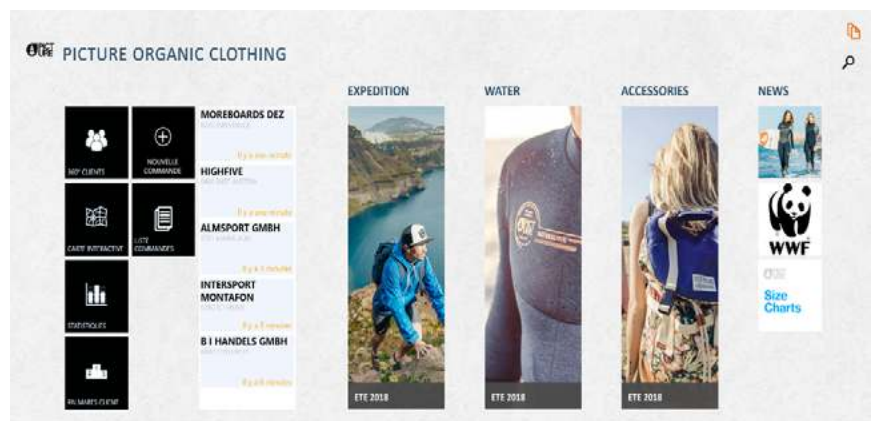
PICTURE ORGANIC CLOTHING

360° CLIENTS

NOUVELLE COMMANDE

CARTE INTERACTIVE

LISTE COMMANDES

STATISTIQUES

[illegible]

MOREBOARDS DEZ
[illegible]
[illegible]

HIGHFIVE
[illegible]
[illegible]

ALMSPORT GMBH
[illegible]
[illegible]

INTERSPORT MONTAFON
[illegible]
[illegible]

B I HANDELS GMBH
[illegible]
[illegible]

EXPEDITION
ETE 2018

WATER
ETE 2018

ACCESSORIES
ETE 2018

NEWS

WWF

Size Charts